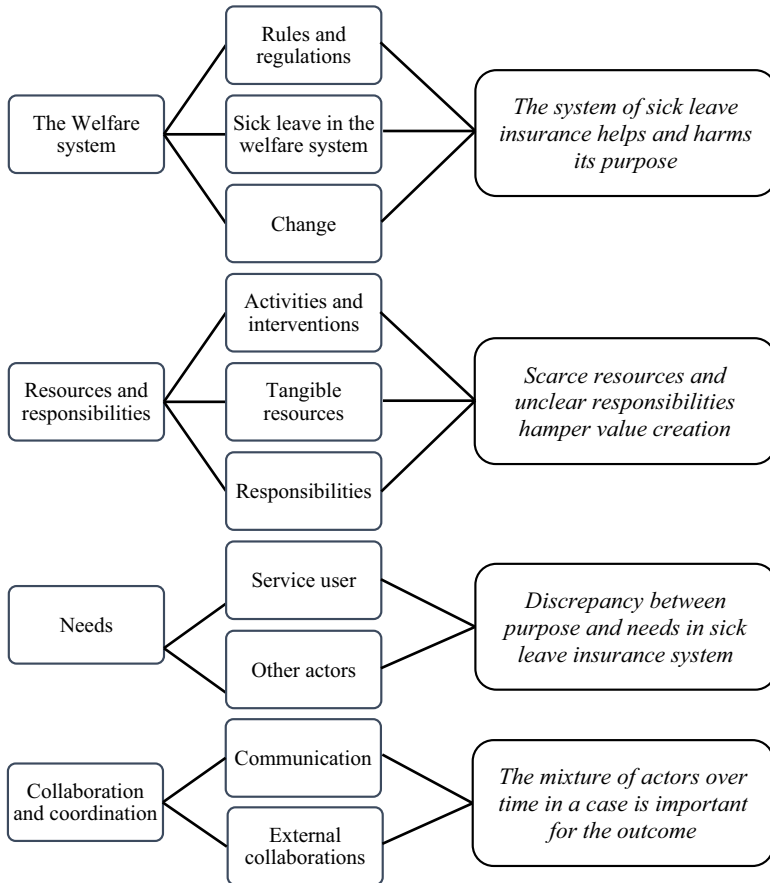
The Welfare system

Rules and regulations

Sick leave in the welfare system

Change

*The system of sick leave insurance helps and harms its purpose*

Resources and responsibilities

Activities and interventions

Tangible resources

Responsibilities

*Scarce resources and unclear responsibilities hamper value creation*

Needs

Service user

Other actors

*Discrepancy between purpose and needs in sick leave insurance system*

Collaboration and coordination

Communication

External collaborations

*The mixture of actors over time in a case is important for the outcome*